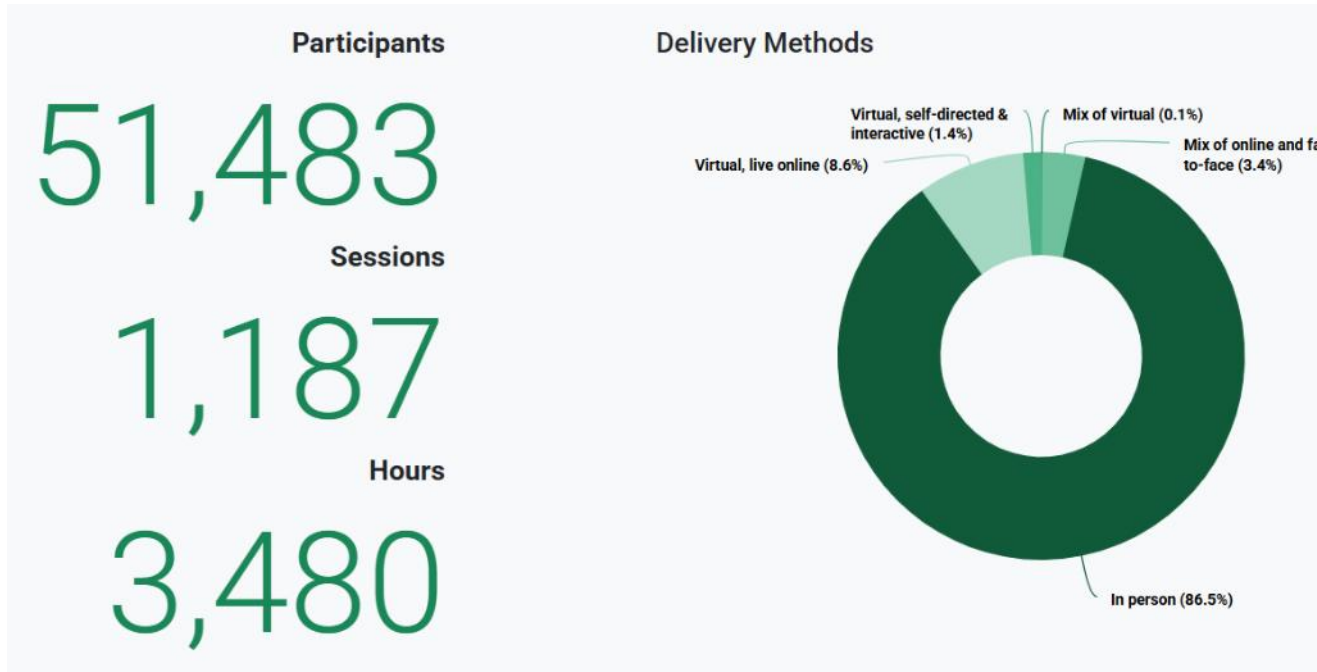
Participants

51,483

Sessions

1,187

Hours

3,480

Delivery Methods

Virtual, self-directed & interactive (1.4%)

Mix of virtual (0.1%)

Mix of online and fa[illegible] to-face (3.4%)

Virtual, live online (8.6%)

In person (86.5%)